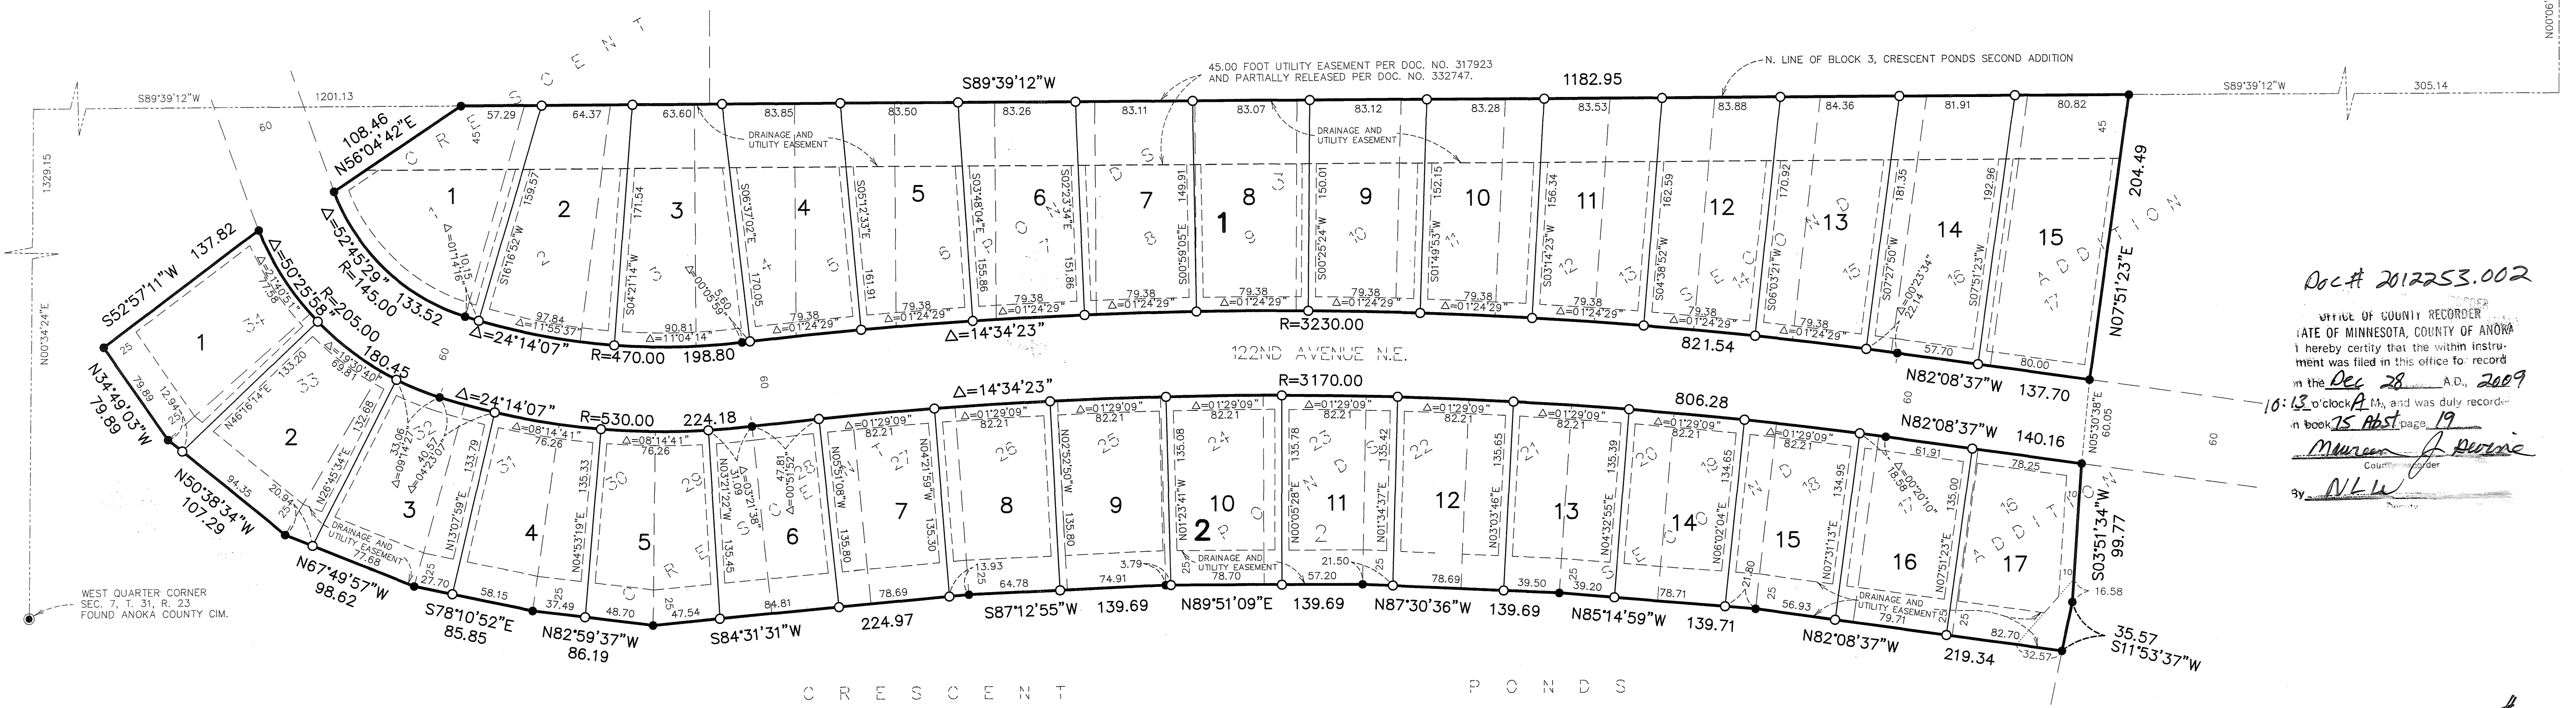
45.00 FOOT UTILITY EASEMENT PER DOC. NO. 317923 AND PARTIALLY RELEASED PER DOC. NO. 332747.

N. LINE OF BLOCK 3, CRESCENT PONDS SECOND ADDITION

S89°39'12"W 1201.13

S89°39'12"W

1182.95

S89°39'12"W 305.14

1329.15

N00°34'24"E

108.46 N56°04'42"E

57.29 64.37 63.60 83.85 83.50 83.26 83.11 83.07 83.12 83.28 83.53 83.88 84.36 81.91 80.82

DRAINAGE AND UTILITY EASEMENT

DRAINAGE AND UTILITY EASEMENT

1 2 3 4 5 6 7 8 9 10 11 12 13 14 15

1

159.57 171.54 170.05 161.91 155.86 151.86 149.91 150.01 152.15 156.34 162.59 170.92 181.35 192.96

S16°16'52"W S04°21'14"W S06°37'02"E S05°12'33"E S03°48'04"E S02°23'34"E S00°59'05"E S00°25'24"W S01°49'53"W S03°14'23"W S04°38'52"W S06°03'21"W S07°27'50"W S07°51'23"W

204.49 N07°51'23"E

Δ=52°45'29" R=145.00 133.52

Δ=01°14'16" 10.15

Δ=11°55'37" 97.84 90.81 Δ=11°04'14" Δ=00°05'59" 5.60

79.38 Δ=01°24'29" (typ.)

Δ=24°14'07" R=470.00 198.80

Δ=14°34'23"

R=3230.00

821.54

57.70 80.00

N82°08'37"W 137.70

Δ=00°23'34" 22.14

122ND AVENUE N.E.

60 60 60 60 45

S52°57'11"W 137.82

Δ=50°25'58" R=205.00 180.45

Δ=21°40'51" 77.58

1

25

79.89

N34°49'03"W 79.89

12.94

Δ=19°30'40" 69.81

133.20

N46°16'14"E

2

Δ=24°14'07"

R=530.00 224.18

Δ=14°34'23"

R=3170.00

806.28

N82°08'37"W 140.16

N05°30'38"E 60.05

N50°38'34"W 107.29

94.35 20.94

132.68 N26°45'34"E

33.06 Δ=09°14'27" 40.57 Δ=04°23'07"

Δ=08°14'41" 76.26

Δ=08°14'41" 76.26

47.81 Δ=00°51'52" 31.09 Δ=03°21'38"

Δ=01°29'09" 82.21 (typ.)

133.79 N13°07'59"E

135.33 N04°53'19"E

135.45 N03°21'22"W

135.80 N05°51'08"W 135.30 N04°21'59"W

135.80 N02°52'50"W

135.08 N01°23'41"W

135.78 N00°05'28"E

135.42 N01°34'37"E

135.65 N03°03'46"E

135.39 N04°32'55"E

134.65 N06°02'04"E

134.95 N07°31'13"E

135.00 N07°51'23"E

Δ=00°20'10" 18.58

61.91 78.25

3 4 5 6 7 8 9 10 11 12 13 14 15 16 17

2

DRAINAGE AND UTILITY EASEMENT 77.68

DRAINAGE AND UTILITY EASEMENT 78.70

DRAINAGE AND UTILITY EASEMENT 79.71

S03°51'34"W 99.77

N67°49'57"W 98.62

27.70 58.15 37.49 48.70 47.54 84.81 78.69 13.93 64.78 74.91 3.79 21.50 57.20 78.69 39.50 39.20 78.71 21.80 56.93 82.70 32.57 16.58 10

S78°10'52"E 85.85

N82°59'37"W 86.19

S84°31'31"W 224.97

S87°12'55"W 139.69

N89°51'09"E 139.69

N87°30'36"W 139.69

N85°14'59"W 139.71

N82°08'37"W 219.34

35.57 S11°53'37"W

WEST QUARTER CORNER SEC. 7, T. 31, R. 23 FOUND ANOKA COUNTY CIM.

CRESCENT PONDS

CRESCENT PONDS ADDITION

Doc# 2012253.002

OFFICE OF COUNTY RECORDER
STATE OF MINNESOTA, COUNTY OF ANOKA
I hereby certify that the within instrument was filed in this office for record on the Dec 28 A.D., 2009 10:13 o'clock A M., and was duly recorded in book 75 Abst page 19
Maureen J Devine
County Recorder
By NLW
Deputy

4